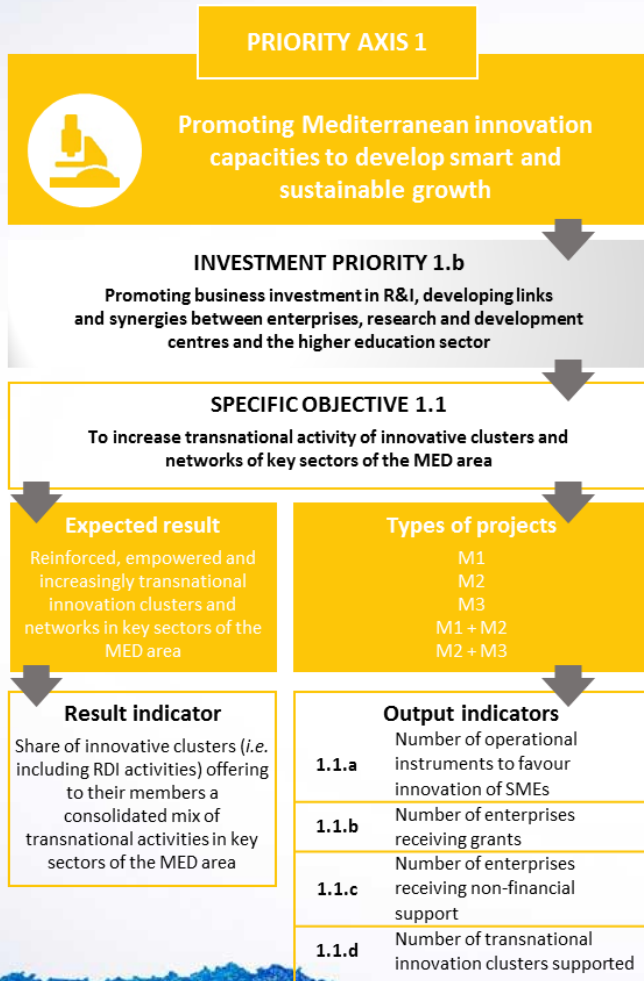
PRIORITY AXIS 1

Promoting Mediterranean innovation capacities to develop smart and sustainable growth

INVESTMENT PRIORITY 1.b

Promoting business investment in R&I, developing links and synergies between enterprises, research and development centres and the higher education sector

SPECIFIC OBJECTIVE 1.1

To increase transnational activity of innovative clusters and networks of key sectors of the MED area

Expected result

Reinforced, empowered and increasingly transnational innovation clusters and networks in key sectors of the MED area

Types of projects

M1
M2
M3
M1 + M2
M2 + M3

Result indicator

Share of innovative clusters (*i.e.* including RDI activities) offering to their members a consolidated mix of transnational activities in key sectors of the MED area

Output indicators

| 1.1.a | Number of operational instruments to favour innovation of SMEs |
|---|---|
| 1.1.b | Number of enterprises receiving grants |
| 1.1.c | Number of enterprises receiving non-financial support |
| 1.1.d | Number of transnational innovation clusters supported |